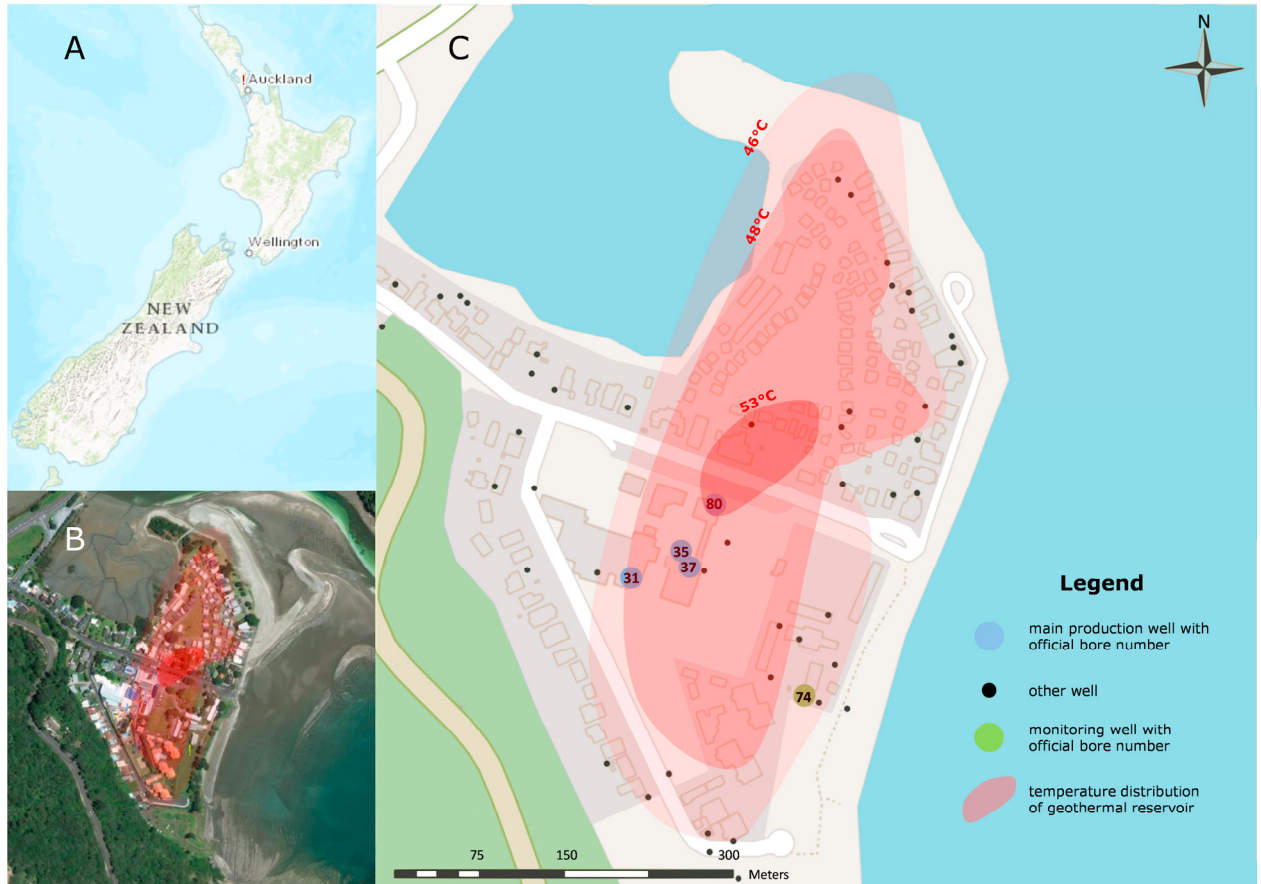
A

Auckland

Wellington

NEW ZEALAND

B

C

N

46°C

48°C

53°C

80

35

37

31

74

Legend

main production well with official bore number

other well

monitoring well with official bore number

temperature distribution of geothermal reservoir

75 150 300 Meters